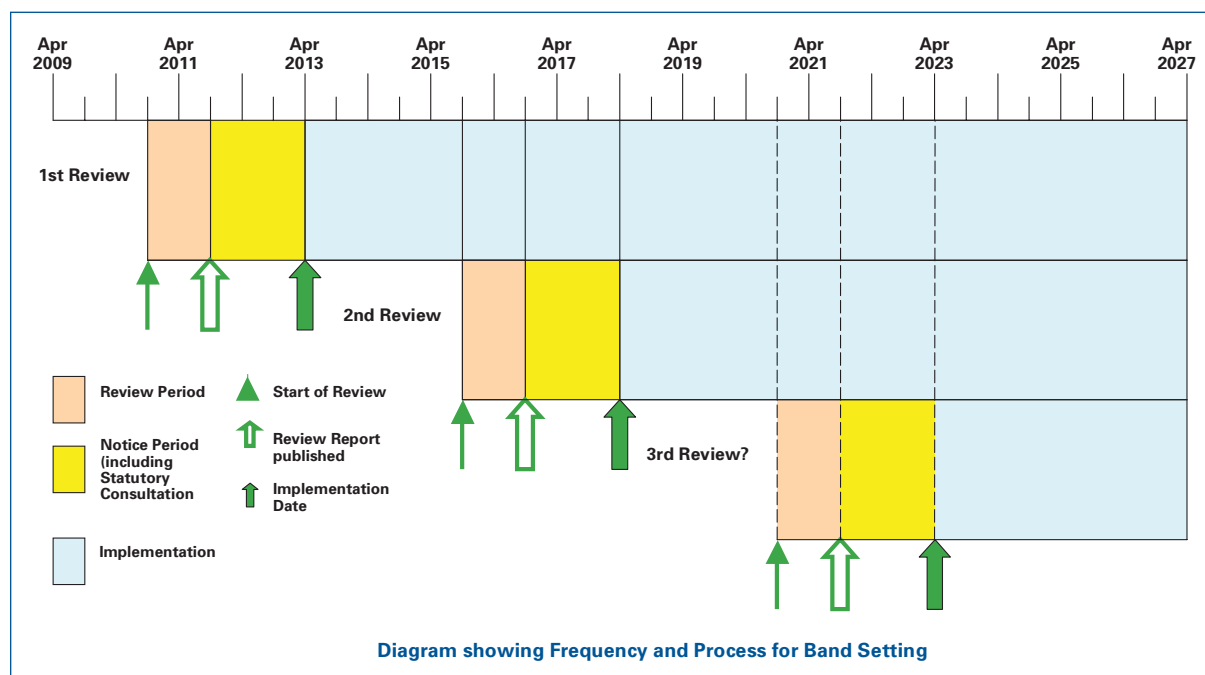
Apr 2009 | Apr 2011 | Apr 2013 | Apr 2015 | Apr 2017 | Apr 2019 | Apr 2021 | Apr 2023 | Apr 2025 | Apr 2027

1st Review

2nd Review

3rd Review?

Review Period

Notice Period (including Statutory Consultation

Implementation

Start of Review

Review Report published

Implementation Date

Diagram showing Frequency and Process for Band Setting